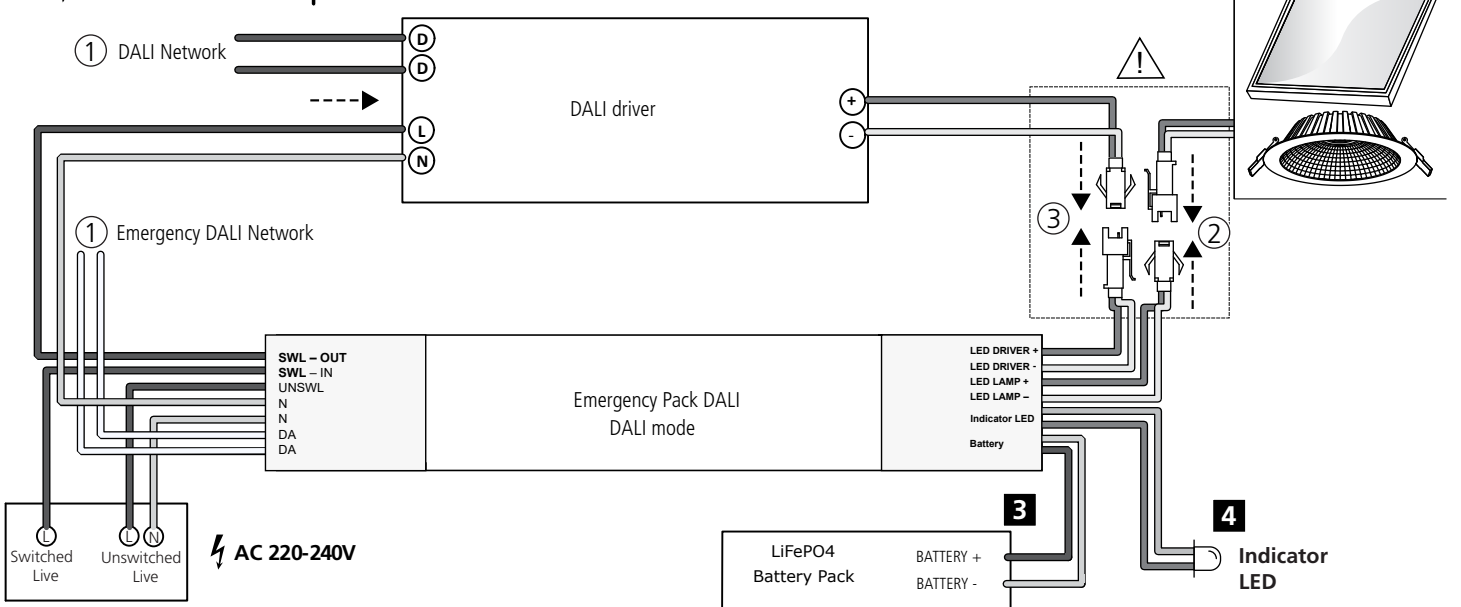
① DALI Network

D
D
L
N

DALI driver

+
-

!

③
②

① Emergency DALI Network

SWL – OUT
SWL – IN
UNSWL
N
N
DA
DA

Emergency Pack DALI
DALI mode

LED DRIVER +
LED DRIVER -
LED LAMP +
LED LAMP –
Indicator LED
Battery

L
Switched Live

L N
Unswitched Live

AC 220-240V

3

LiFePO4
Battery Pack

BATTERY +
BATTERY -

4

Indicator LED